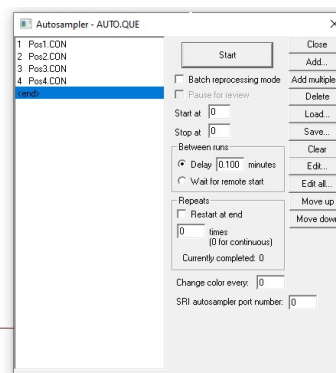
Autosampler - AUTO.QUE

1 Pos1.CON
2 Pos2.CON
3 Pos3.CON
4 Pos4.CON
<end>

Start

Batch reprocessing mode

Pause for review

Start at 0

Stop at 0

Between runs

Delay 0.100 minutes

Wait for remote start

Repeats

Restart at end

0 times (0 for continuous)

Currently completed: 0

Change color every: 0

SRI autosampler port number: 0

Close

Add...

Add multiple

Delete

Load...

Save...

Clear

Edit...

Edit all...

Move up

Move dow